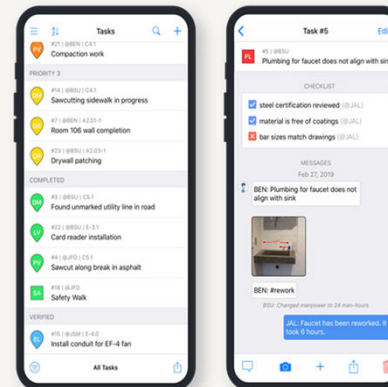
Tasks

PG #21 | @BEN | C4.1
Compaction work

PRIORITY 3

GW #14 | @BSU | C4.1
Sawcutting sidewalk in progress

BU #7 | @BEN | A2.01-1
Room 106 wall completion

DW #23 | @BEN | A2.03-1
Drywall patching

COMPLETED

DM #3 | @BEN | C5.1
Found unmarked utility line in road

LV #22 | @BEN | E-3.1
Card reader installation

PV #4 | @JFO | C5.1
Sawcut along break in asphalt

SA #18 | @JFO
Safety Walk

VERIFIED

EL #15 | @JSM | E-4.0
Install conduit for EF-4 fan

All Tasks

Task #5

Edi

PL #5 | @BSU
Plumbing for faucet does not align with sin

CHECKLIST

steel certification reviewed (@JAL)

material is free of coatings (@JAL)

bar sizes match drawings (@JAL)

MESSAGES

Feb 27, 2019

BEN: Plumbing for faucet does not align with sink

BEN: #rework

BSU: Changed manpower to 24 man-hours

JAL: Faucet has been reworked. It took 6 hours.